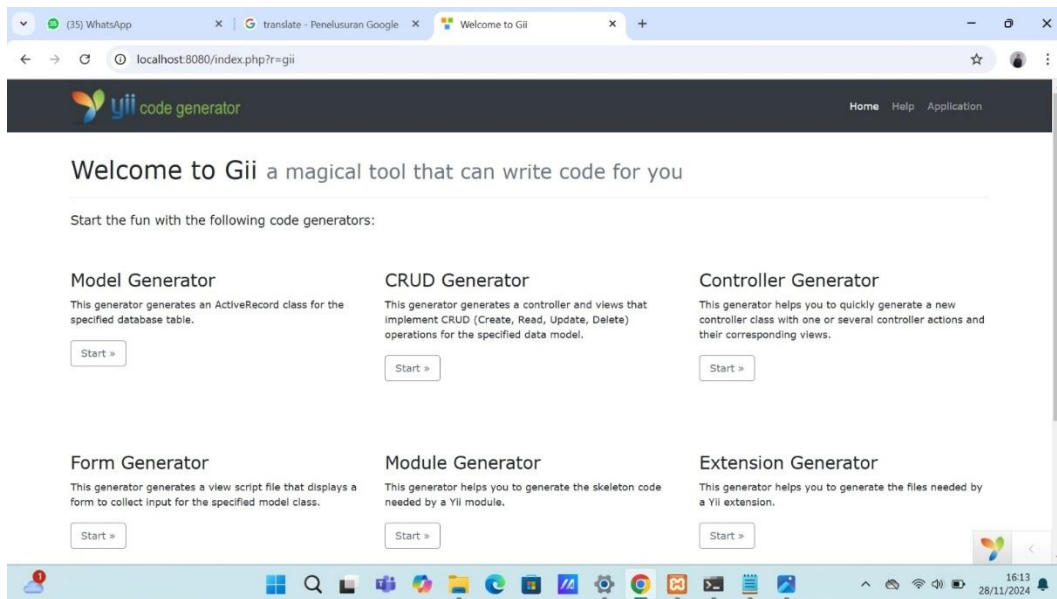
(35) WhatsApp
translate - Penelusuran Google
Welcome to Gii
localhost:8080/index.php?r=gii

yii code generator
Home Help Application

Welcome to Gii a magical tool that can write code for you

Start the fun with the following code generators:

Model Generator
This generator generates an ActiveRecord class for the specified database table.
Start »

CRUD Generator
This generator generates a controller and views that implement CRUD (Create, Read, Update, Delete) operations for the specified data model.
Start »

Controller Generator
This generator helps you to quickly generate a new controller class with one or several controller actions and their corresponding views.
Start »

Form Generator
This generator generates a view script file that displays a form to collect input for the specified model class.
Start »

Module Generator
This generator helps you to generate the skeleton code needed by a Yii module.
Start »

Extension Generator
This generator helps you to generate the files needed by a Yii extension.
Start »

16:13
28/11/2024